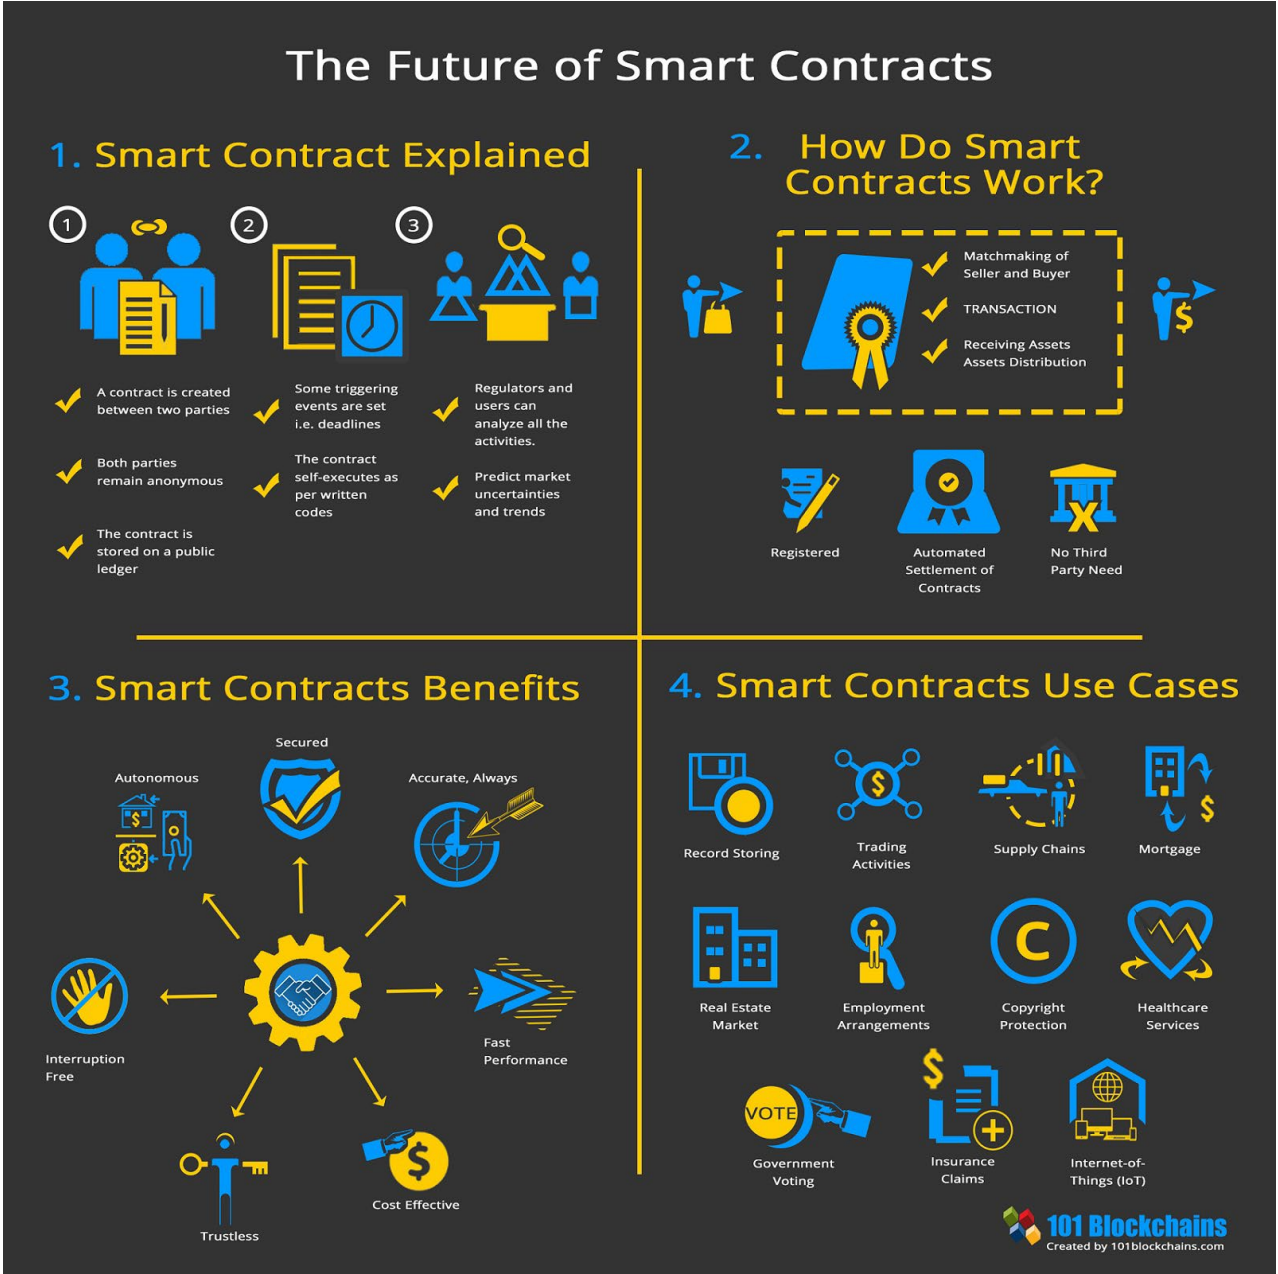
The Future of Smart Contracts

1. Smart Contract Explained

1

2

3

A contract is created between two parties

Both parties remain anonymous

The contract is stored on a public ledger

Some triggering events are set i.e. deadlines

The contract self-executes as per written codes

Regulators and users can analyze all the activities.

Predict market uncertainties and trends

2. How Do Smart Contracts Work?

Matchmaking of Seller and Buyer

TRANSACTION

Receiving Assets Assets Distribution

$

Registered

Automated Settlement of Contracts

No Third Party Need

3. Smart Contracts Benefits

Secured

Autonomous

Accurate, Always

Interruption Free

Fast Performance

Trustless

Cost Effective

4. Smart Contracts Use Cases

Record Storing

Trading Activities

Supply Chains

Mortgage

Real Estate Market

Employment Arrangements

Copyright Protection

Healthcare Services

VOTE

Government Voting

Insurance Claims

Internet-of-Things (IoT)

101 Blockchains
Created by 101blockchains.com